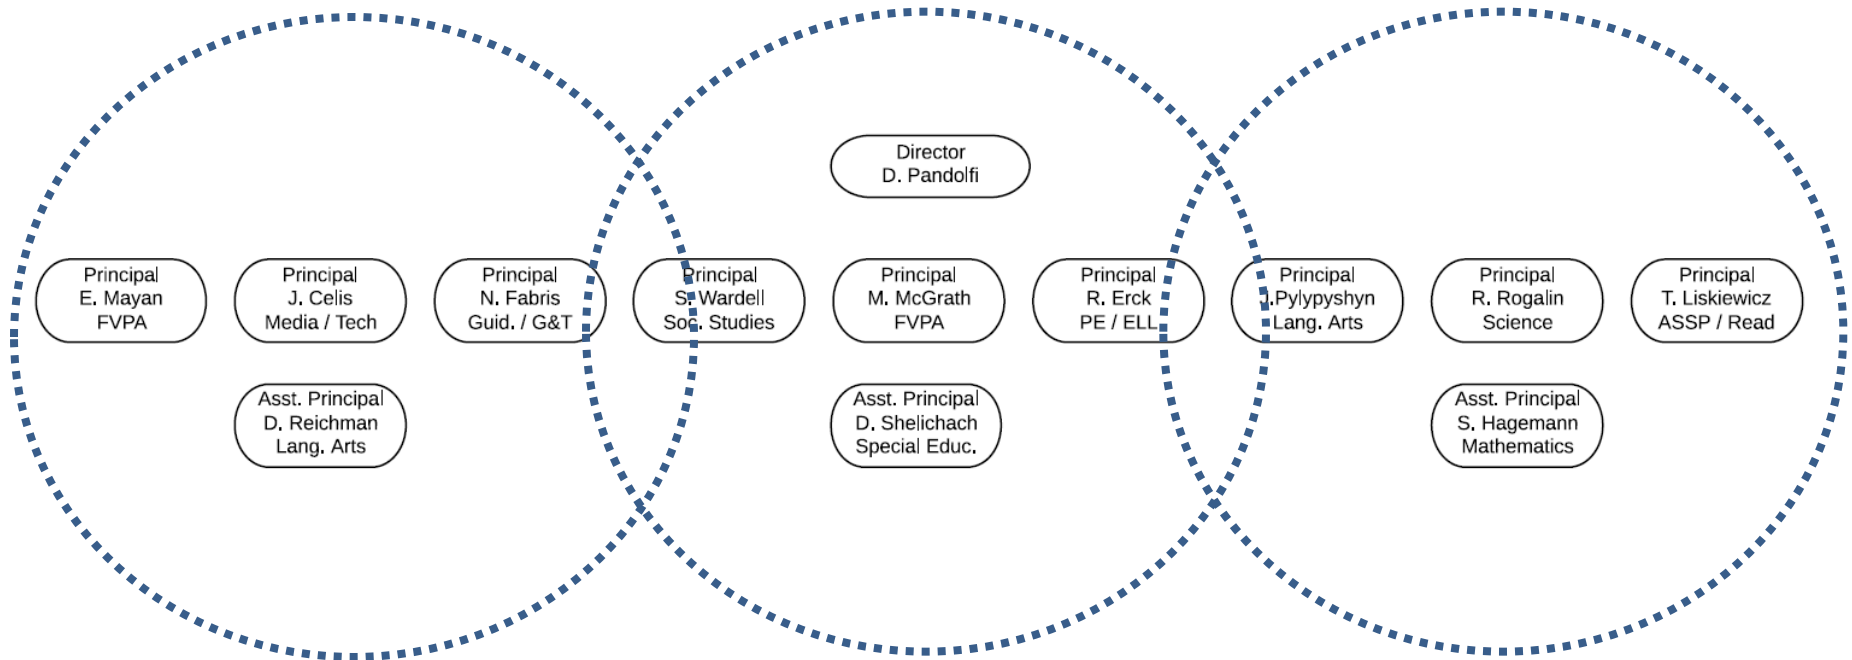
Director
D. Pandolfi

Principal
E. Mayan
FVPA

Principal
J. Celis
Media / Tech

Principal
N. Fabris
Guid. / G&T

Principal
S. Wardell
Soc. Studies

Principal
M. McGrath
FVPA

Principal
R. Erck
PE / ELL

Principal
J.Pylypyshyn
Lang. Arts

Principal
R. Rogalin
Science

Principal
T. Liskiewicz
ASSP / Read

Asst. Principal
D. Reichman
Lang. Arts

Asst. Principal
D. Shelichach
Special Educ.

Asst. Principal
S. Hagemann
Mathematics